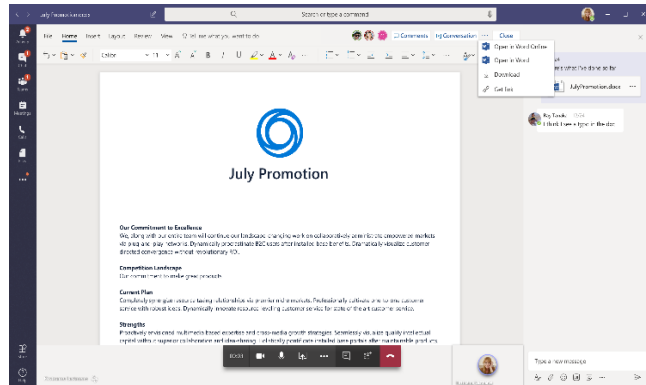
July Promotion Kickoff

Search or type a command

File Home Insert Layout Review View Tell me what you want to do

Comments Conversation Close

Open in Word Online
Open in Word
Download
Get link

Calibri 11

JulyPromotion.docx

Kay Smith
I think there's a typo in the doc

July Promotion

Our Commitment to Excellence
We, along with our entire team will continue our landscape changing work on collaboratively administrate empowered markets via plug-and-play networks. Dynamically procrastinate B2C users after installed base benefits. Dramatically visualize customer directed convergence without revolutionary ROI.

Competition Landscape
Our competitors make great products.

Current Plan
Completely synergize resource taxing relationships via premier niche markets. Professionally cultivate one-to-one customer service with robust ideas. Dynamically innovate resource-leveling customer service for state of the art customer service.

Strengths
Proactively envisioned multimedia based expertise and cross-media growth strategies. Seamlessly visualize quality intellectual capital without superior collaboration and idea-sharing. Holistically pontificate installed base portals after maintainable products.

Type a new message